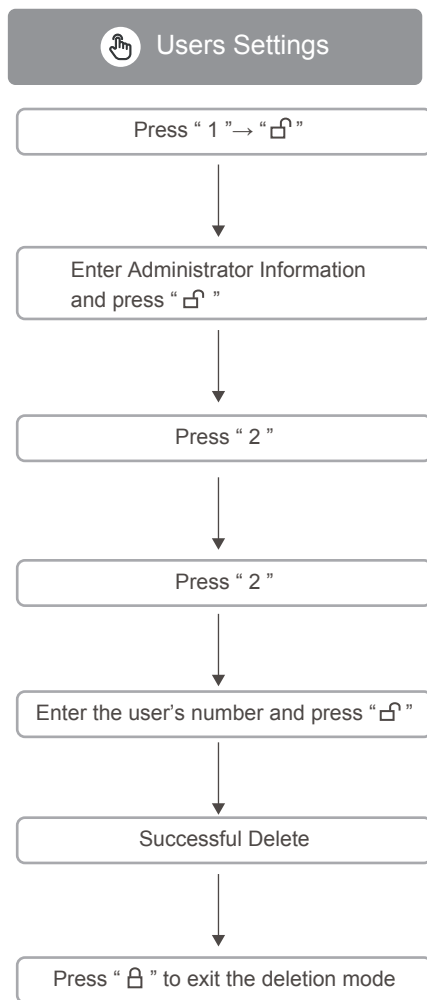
Users Settings

Press " 1 "→ " 🔓 "

Enter Administrator Information and press " 🔓 "

Press " 2 "

Press " 2 "

Enter the user's number and press " 🔓 "

Successful Delete

Press " 🔒 " to exit the deletion mode